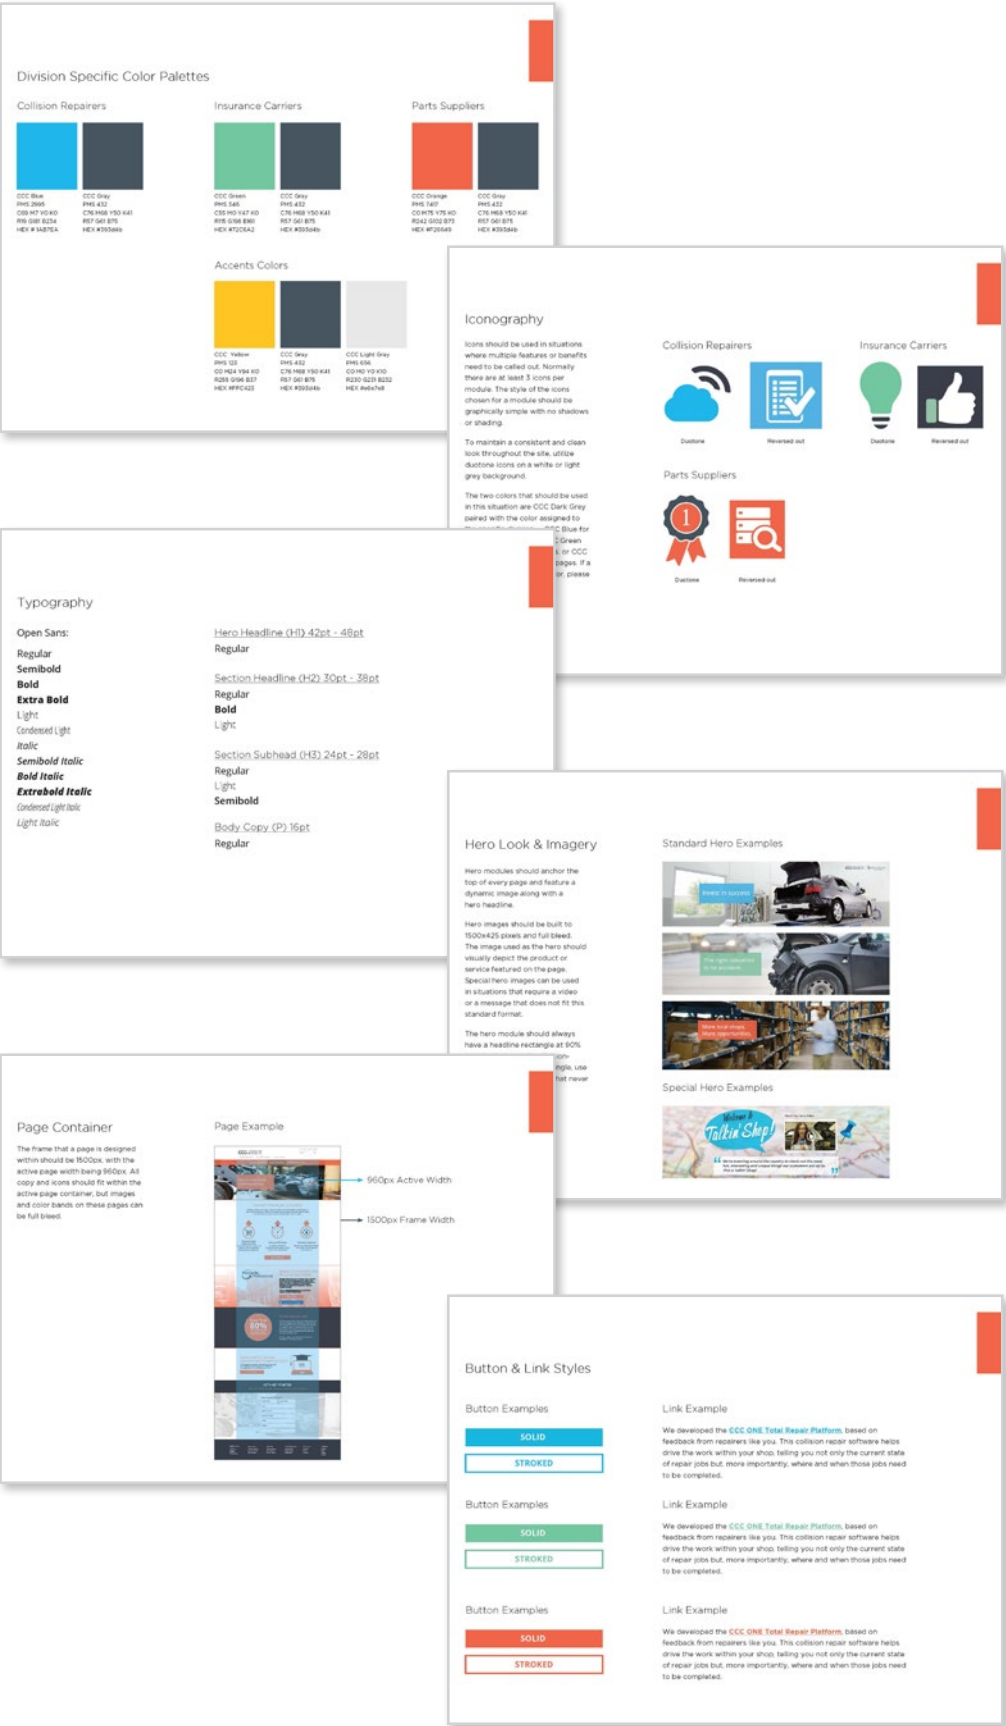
Division Specific Color Palettes

Collision Repairers

CCC Blue
PMS 2995
C69 M7 Y0 K0
R16 G181 B234
HEX #1AB7EA

CCC Gray
PMS 432
C76 M68 Y50 K41
R57 G61 B75
HEX #393d4b

Insurance Carriers

CCC Green
PMS 346
C55 M0 Y47 K0
R115 G198 B160
HEX #72C6A2

CCC Gray
PMS 432
C76 M68 Y50 K41
R57 G61 B75
HEX #393d4b

Parts Suppliers

CCC Orange
PMS 7417
C0 M75 Y75 K0
R242 G102 B73
HEX #F26649

CCC Gray
PMS 432
C76 M68 Y50 K41
R57 G61 B75
HEX #393d4b

Accents Colors

CCC Yellow
PMS 123
C0 M24 Y94 K0
R255 G196 B37
HEX #FFC425

CCC Gray
PMS 432
C76 M68 Y50 K41
R57 G61 B75
HEX #393d4b

CCC Light Grey
PMS 656
C0 M0 Y0 K10
R230 G231 B232
HEX #e6e7e8

Iconography

Icons should be used in situations where multiple features or benefits need to be called out. Normally there are at least 3 icons per module. The style of the icons chosen for a module should be graphically simple with no shadows or shading.

To maintain a consistent and clean look throughout the site, utilize duotone icons on a white or light grey background.

The two colors that should be used in this situation are CCC Dark Grey paired with the color assigned to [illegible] CCC Blue for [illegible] Green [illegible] or CCC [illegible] pages. If a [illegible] or, please

Collision Repairers

Duotone

Reversed out

Insurance Carriers

Duotone

Reversed out

Parts Suppliers

Duotone

Reversed out

Typography

Open Sans:

Regular
Semibold
Bold
Extra Bold
Light
Condensed Light
Italic
Semibold Italic
Bold Italic
Extrabold Italic
Condensed Light Italic
Light Italic

Hero Headline (H1) 42pt - 48pt
Regular

Section Headline (H2) 30pt - 38pt
Regular
Bold
Light

Section Subhead (H3) 24pt - 28pt
Regular
Light
Semibold

Body Copy (P) 16pt
Regular

Hero Look & Imagery

Hero modules should anchor the top of every page and feature a dynamic image along with a hero headline.

Hero images should be built to 1500x425 pixels and full bleed. The image used as the hero should visually depict the product or service featured on the page. Special hero images can be used in situations that require a video or a message that does not fit this standard format.

The hero module should always have a headline rectangle at 90% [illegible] ngle, use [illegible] hat never

Standard Hero Examples

Special Hero Examples

Welcome to Talkin' Shop!

Page Container

The frame that a page is designed within should be 1500px, with the active page width being 960px. All copy and icons should fit within the active page container, but images and color bands on these pages can be full bleed.

Page Example

960px Active Width

1500px Frame Width

Button & Link Styles

Button Examples

SOLID

STROKED

Link Example

We developed the CCC ONE Total Repair Platform, based on feedback from repairers like you. This collision repair software helps drive the work within your shop, telling you not only the current state of repair jobs but, more importantly, where and when those jobs need to be completed.

Button Examples

SOLID

STROKED

Link Example

We developed the CCC ONE Total Repair Platform, based on feedback from repairers like you. This collision repair software helps drive the work within your shop, telling you not only the current state of repair jobs but, more importantly, where and when those jobs need to be completed.

Button Examples

SOLID

STROKED

Link Example

We developed the CCC ONE Total Repair Platform, based on feedback from repairers like you. This collision repair software helps drive the work within your shop, telling you not only the current state of repair jobs but, more importantly, where and when those jobs need to be completed.